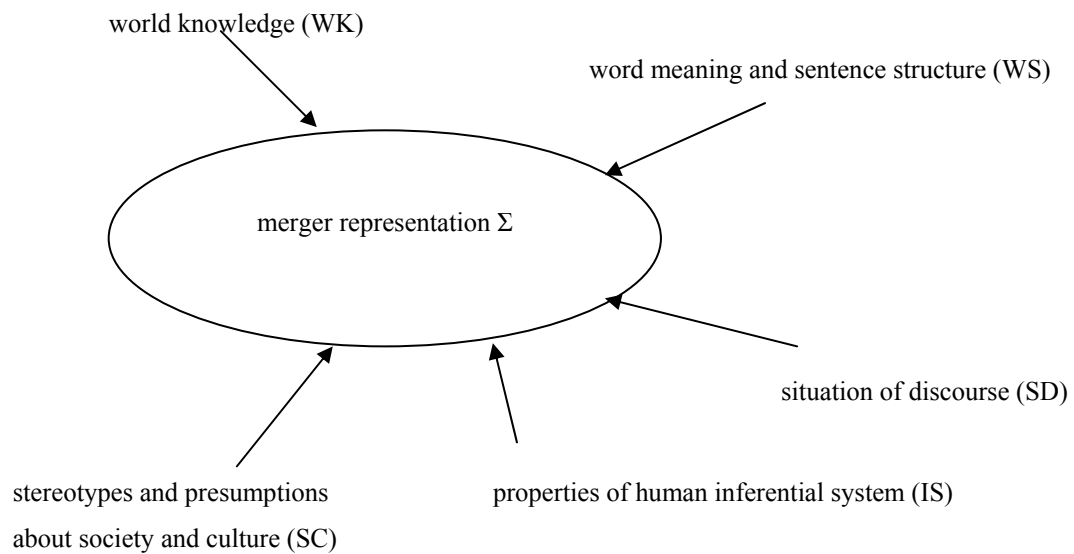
world knowledge (WK)

word meaning and sentence structure (WS)

merger representation Σ

situation of discourse (SD)

stereotypes and presumptions about society and culture (SC)

properties of human inferential system (IS)